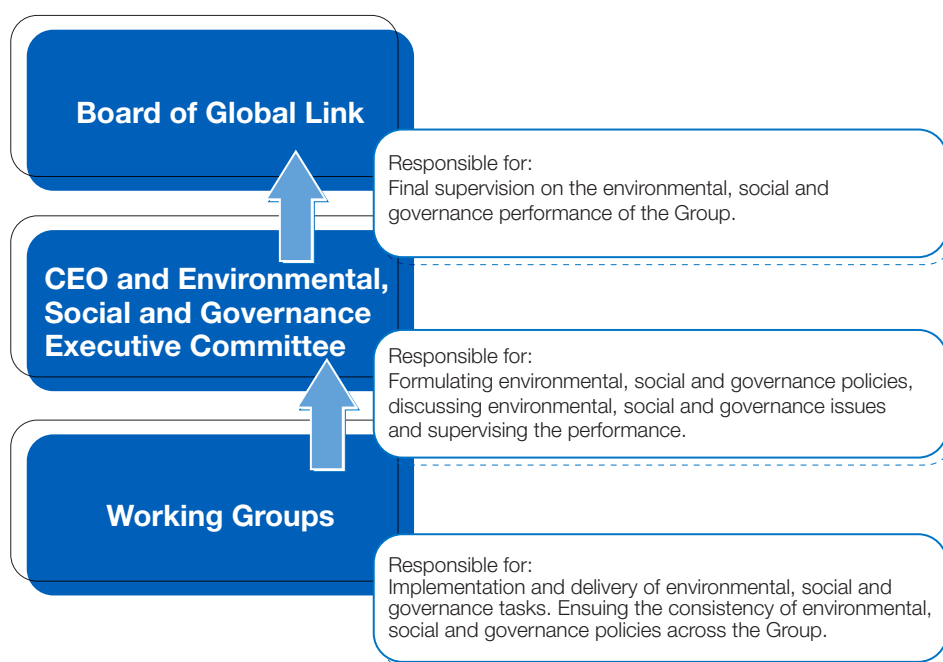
Board of Global Link

Responsible for:
Final supervision on the environmental, social and governance performance of the Group.

CEO and Environmental, Social and Governance Executive Committee

Responsible for:
Formulating environmental, social and governance policies, discussing environmental, social and governance issues and supervising the performance.

Working Groups

Responsible for:
Implementation and delivery of environmental, social and governance tasks. Ensuing the consistency of environmental, social and governance policies across the Group.